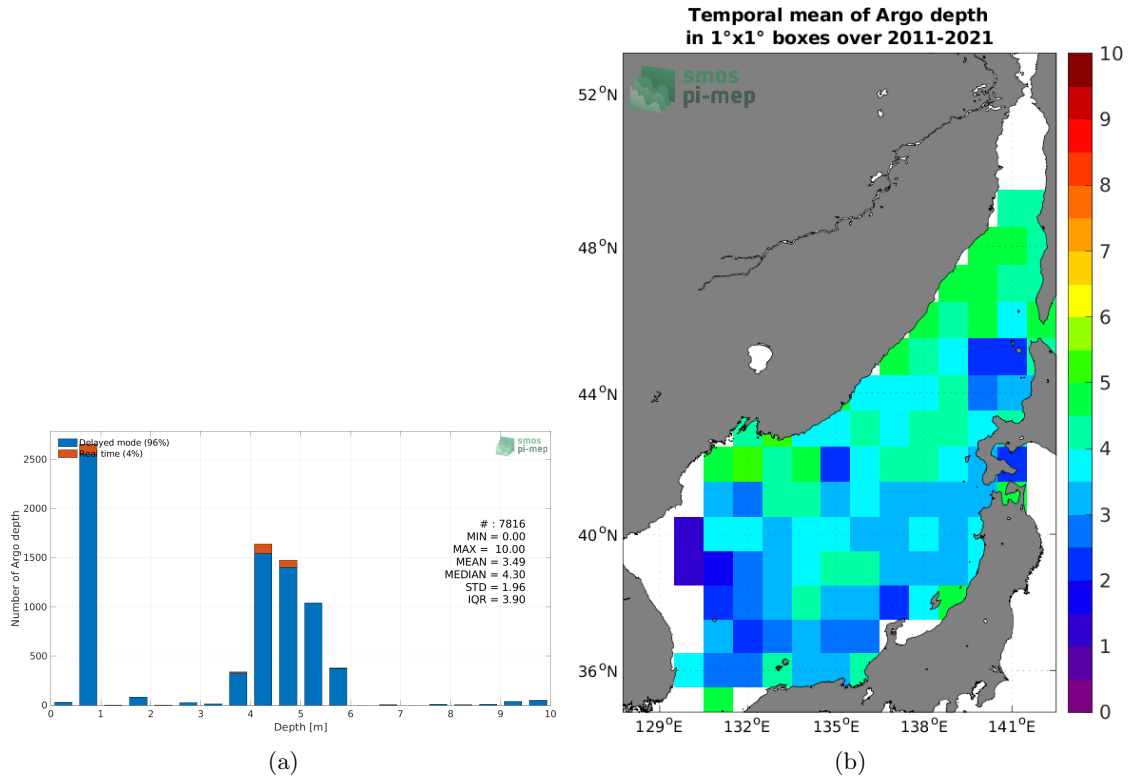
Delayed mode (96%)
Real time (4%)

smos pi-mep

Number of Argo depth

2500
2000
1500
1000
500
0

0 1 2 3 4 5 6 7 8 9 10

Depth [m]

# : 7816
MIN = 0.00
MAX = 10.00
MEAN = 3.49
MEDIAN = 4.30
STD = 1.96
IQR = 3.90

(a)

Temporal mean of Argo depth
in 1°x1° boxes over 2011-2021

smos pi-mep

52°N
48°N
44°N
40°N
36°N

129°E 132°E 135°E 138°E 141°E

10
9
8
7
6
5
4
3
2
1
0

(b)